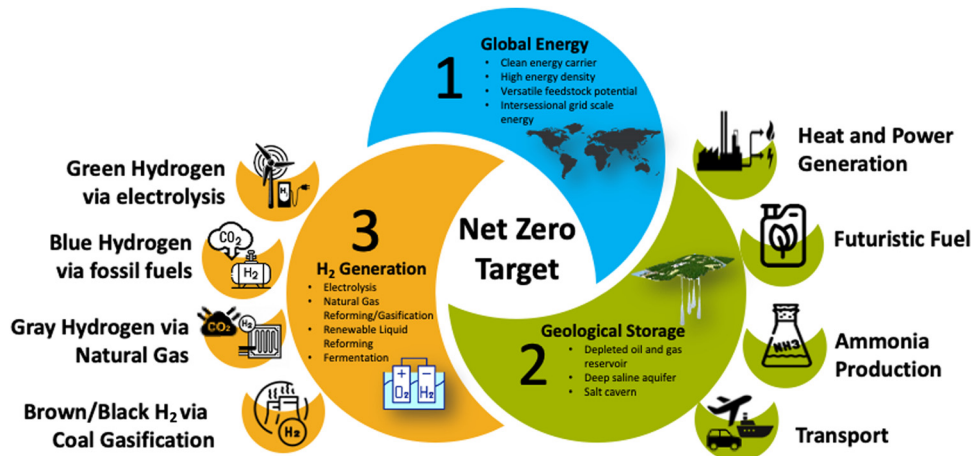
1

Global Energy
- Clean energy carrier
- High energy density
- Versatile feedstock potential
- Intersessional grid scale energy

Green Hydrogen via electrolysis

$H_2$

Blue Hydrogen via fossil fuels

$CO_2$

$H_2$

Gray Hydrogen via Natural Gas

$CO_2$

$H_2$

Brown/Black $H_2$ via Coal Gasification

$H_2$

3

$H_2$ Generation
- Electrolysis
- Natural Gas Reforming/Gasification
- Renewable Liquid Reforming
- Fermentation

+ −

$O_2$ $H_2$

Net Zero Target

Geological Storage
- Depleted oil and gas reservoir
- Deep saline aquifer
- Salt cavern

2

Heat and Power Generation

Futuristic Fuel

$NH_3$

Ammonia Production

Transport